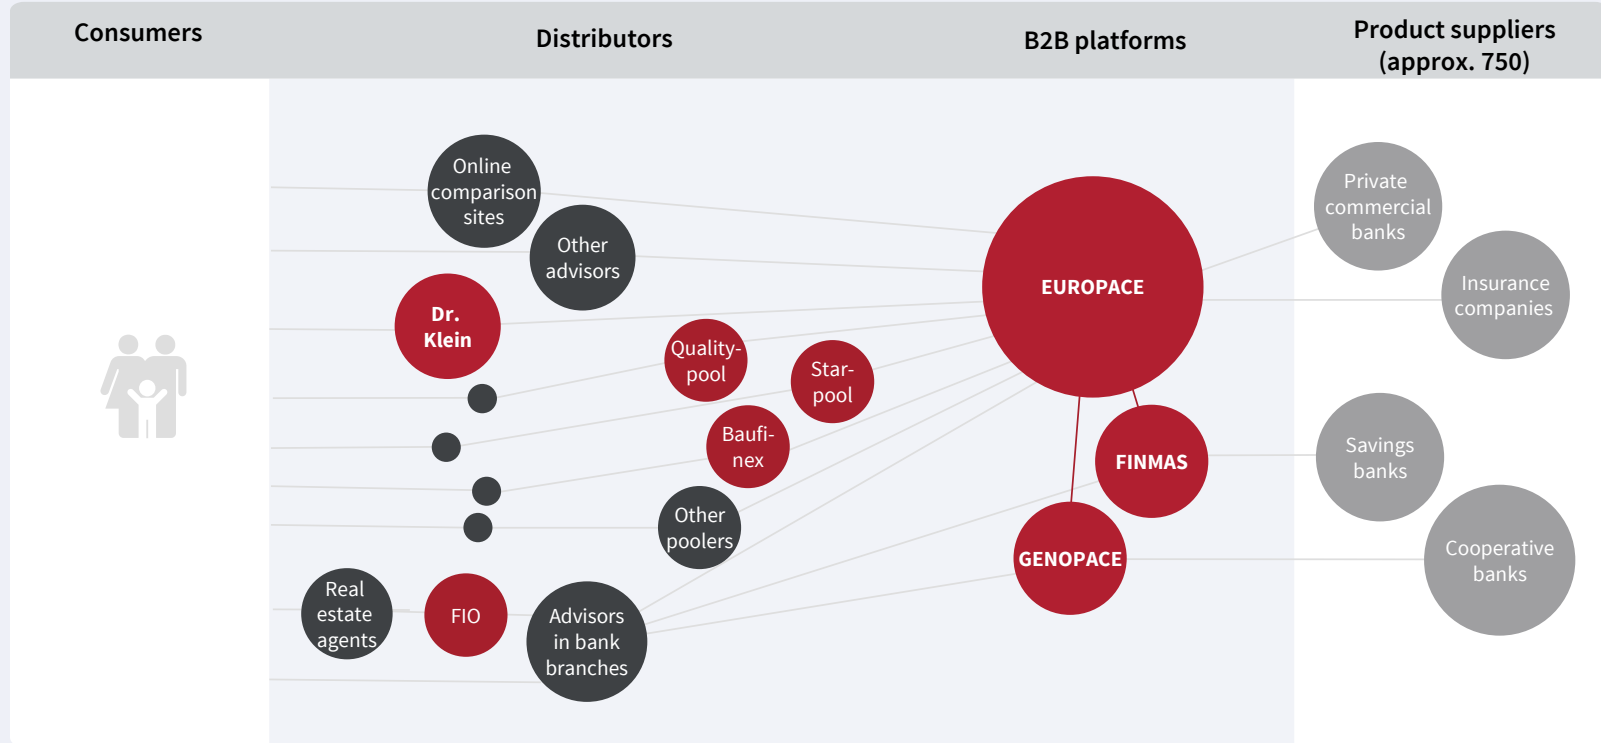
Consumers

Distributors

B2B platforms

Product suppliers (approx. 750)

Online comparison sites

Other advisors

Dr. Klein

Quality-pool

Star-pool

Baufi-nex

Other poolers

Real estate agents

FIO

Advisors in bank branches

EUROPACE

FINMAS

GENOPACE

Private commercial banks

Insurance companies

Savings banks

Cooperative banks